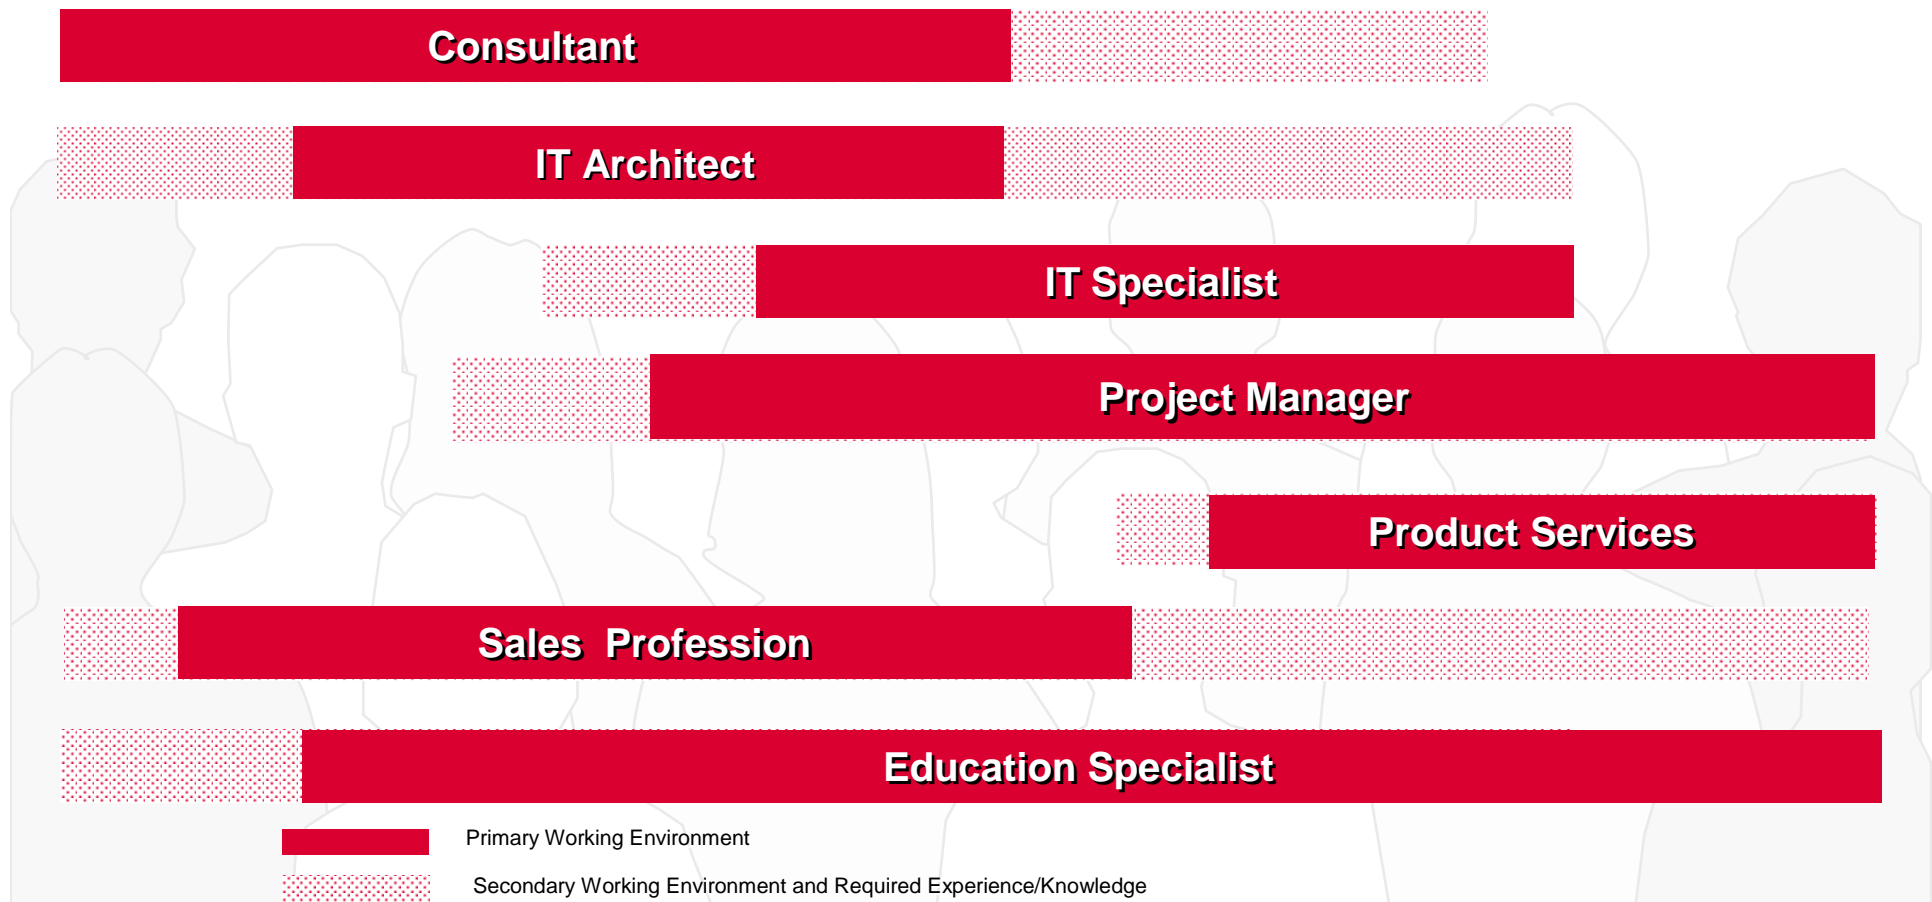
Consultant

IT Architect

IT Specialist

Project Manager

Product Services

Sales Profession

Education Specialist

Primary Working Environment

Secondary Working Environment and Required Experience/Knowledge